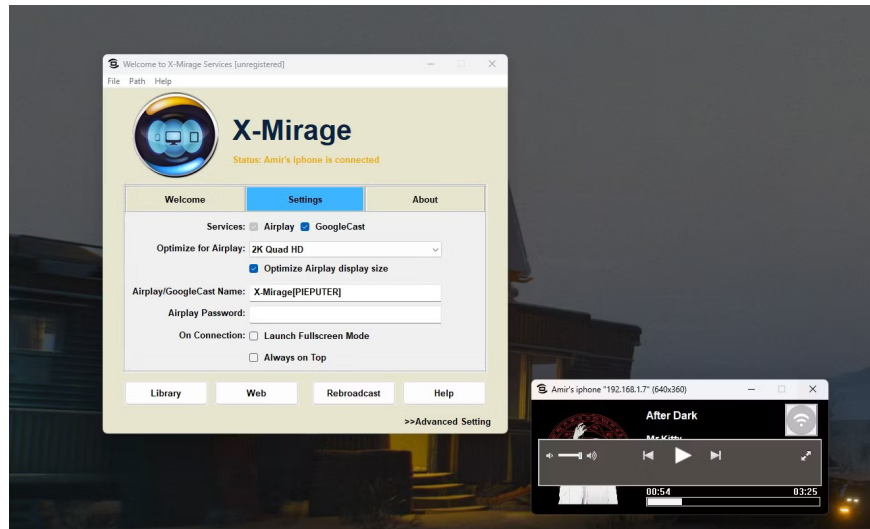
Welcome to X-Mirage Services [unregistered]
File Path Help

X-Mirage
Status: Amir's iphone is connected

Welcome
Settings
About

Services: Airplay GoogleCast
Optimize for Airplay: 2K Quad HD
Optimize Airplay display size
Airplay/GoogleCast Name: X-Mirage[PIEPUTER]
Airplay Password:
On Connection: Launch Fullscreen Mode
Always on Top

Library
Web
Rebroadcast
Help

>>Advanced Setting

Amir's iphone "192.168.1.7" (640x360)

After Dark
Mr.Kitty

00:54
03:25